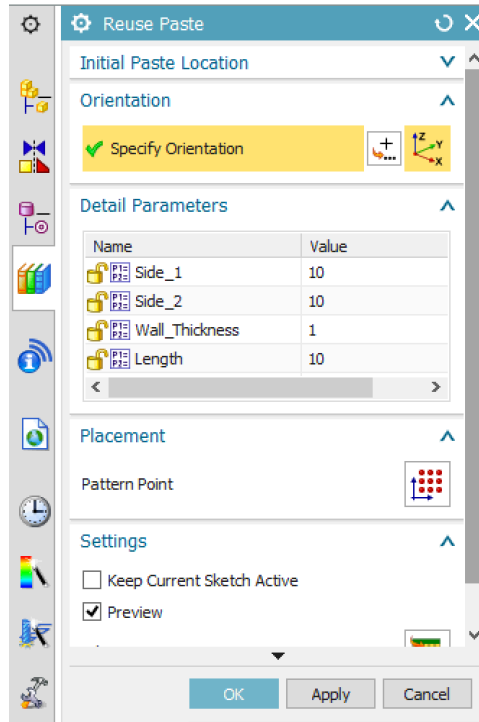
Reuse Paste

Initial Paste Location

Orientation

Specify Orientation

Detail Parameters

| Name | Value |
|---|---|
| Side_1 | 10 |
| Side_2 | 10 |
| Wall_Thickness | 1 |
| Length | 10 |

Placement

Pattern Point

Settings

Keep Current Sketch Active

Preview

OK Apply Cancel